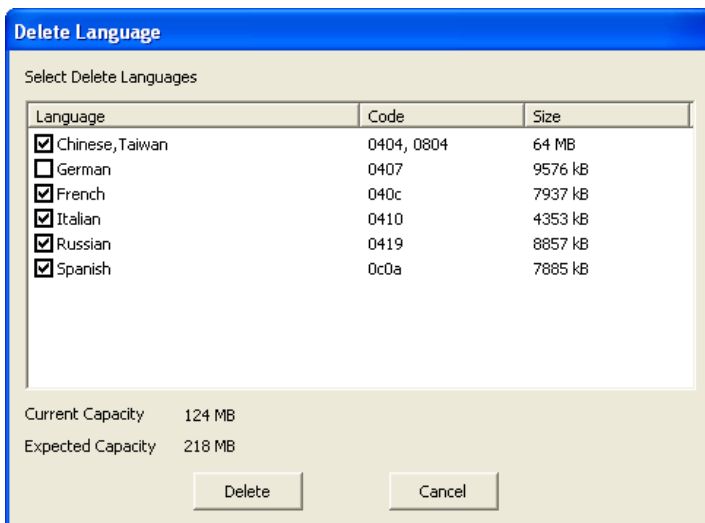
Delete Language

Select Delete Languages

| Language | Code | Size |
|---|---|---|
| ☑ Chinese,Taiwan | 0404, 0804 | 64 MB |
| ☐ German | 0407 | 9576 kB |
| ☑ French | 040c | 7937 kB |
| ☑ Italian | 0410 | 4353 kB |
| ☑ Russian | 0419 | 8857 kB |
| ☑ Spanish | 0c0a | 7885 kB |

Current Capacity 124 MB

Expected Capacity 218 MB

Delete

Cancel